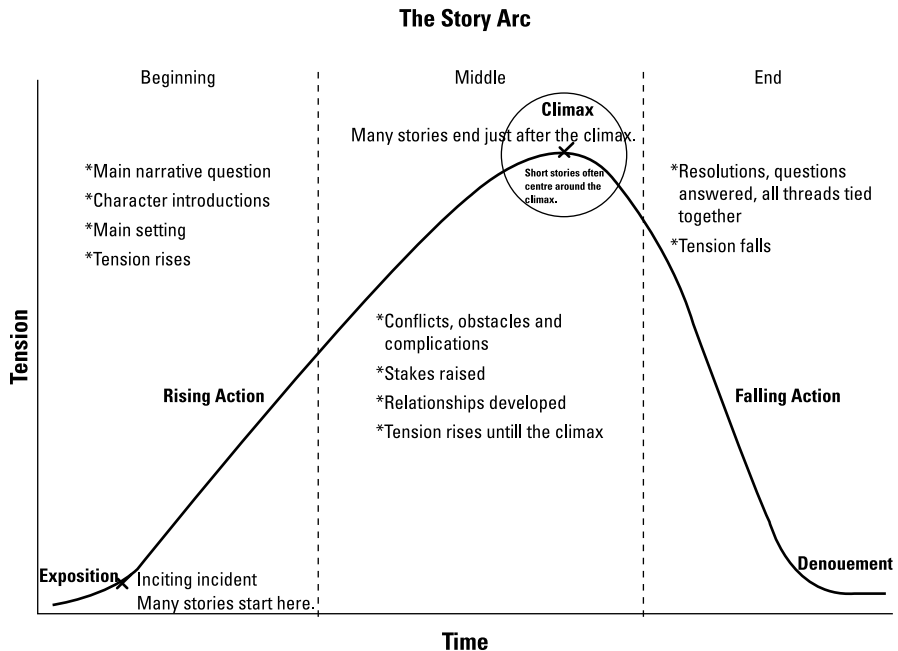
The Story Arc

Beginning

Middle

End

Climax

Many stories end just after the climax.

Short stories often centre around the climax.

*Main narrative question
*Character introductions
*Main setting
*Tension rises

*Resolutions, questions answered, all threads tied together
*Tension falls

Tension

*Conflicts, obstacles and complications
*Stakes raised
*Relationships developed
*Tension rises untill the climax

Rising Action

Falling Action

Exposition

Inciting incident
Many stories start here.

Denouement

Time